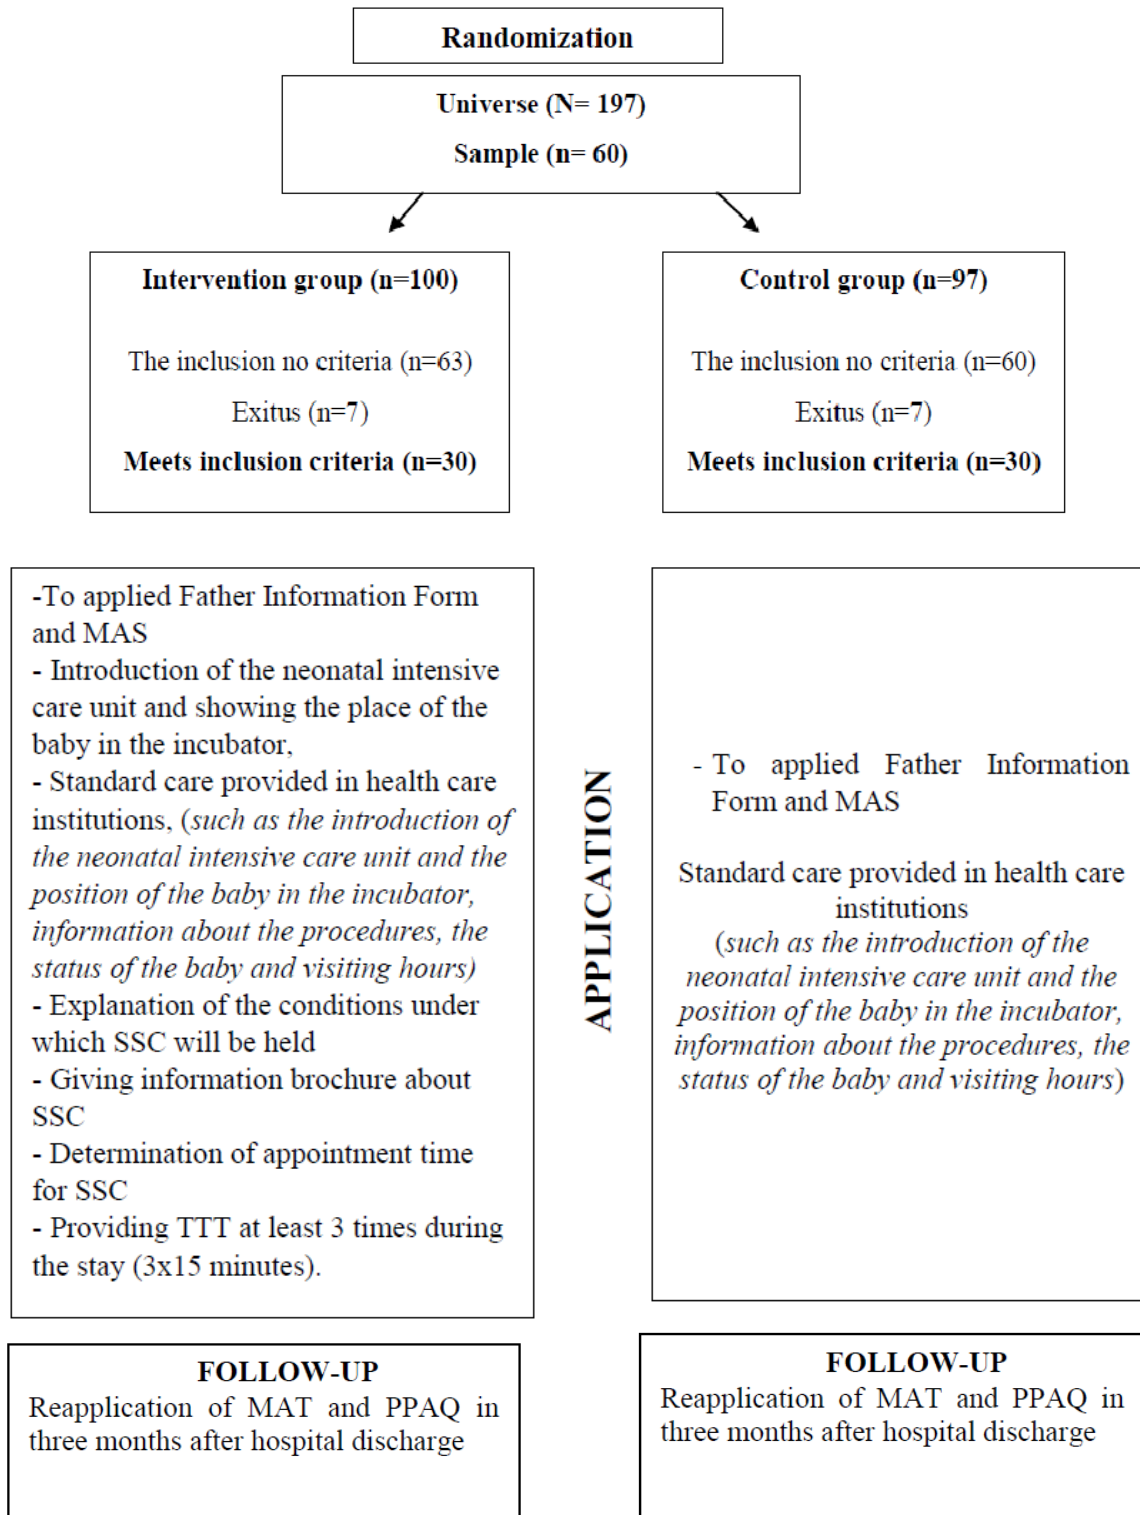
Randomization

Universe (N= 197)

Sample (n= 60)

Intervention group (n=100)

The inclusion no criteria (n=63)

Exitus (n=7)

Meets inclusion criteria (n=30)

Control group (n=97)

The inclusion no criteria (n=60)

Exitus (n=7)

Meets inclusion criteria (n=30)

-To applied Father Information Form and MAS
- Introduction of the neonatal intensive care unit and showing the place of the baby in the incubator,
- Standard care provided in health care institutions, (*such as the introduction of the neonatal intensive care unit and the position of the baby in the incubator, information about the procedures, the status of the baby and visiting hours)*
- Explanation of the conditions under which SSC will be held
- Giving information brochure about SSC
- Determination of appointment time for SSC
- Providing TTT at least 3 times during the stay (3x15 minutes).

APPLICATION

- To applied Father Information Form and MAS

Standard care provided in health care institutions
(*such as the introduction of the neonatal intensive care unit and the position of the baby in the incubator, information about the procedures, the status of the baby and visiting hours*)

FOLLOW-UP
Reapplication of MAT and PPAQ in three months after hospital discharge

FOLLOW-UP
Reapplication of MAT and PPAQ in three months after hospital discharge